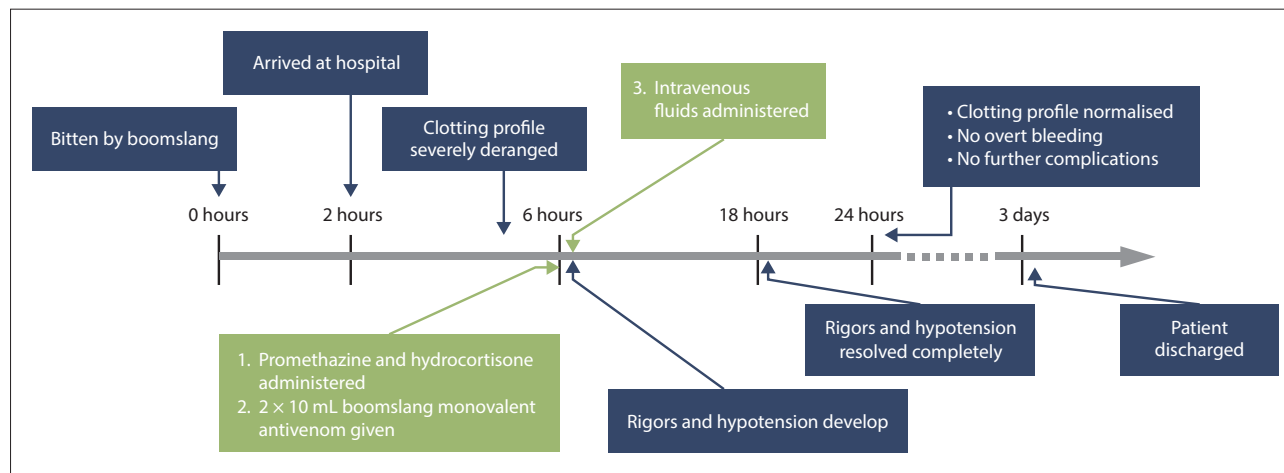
Arrived at hospital

Bitten by boomslang

Clotting profile severely deranged

3. Intravenous fluids administered

• Clotting profile normalised
• No overt bleeding
• No further complications

0 hours

2 hours

6 hours

18 hours

24 hours

3 days

Rigors and hypotension resolved completely

Patient discharged

1. Promethazine and hydrocortisone administered
2. $2 \times 10$ mL boomslang monovalent antivenom given

Rigors and hypotension develop